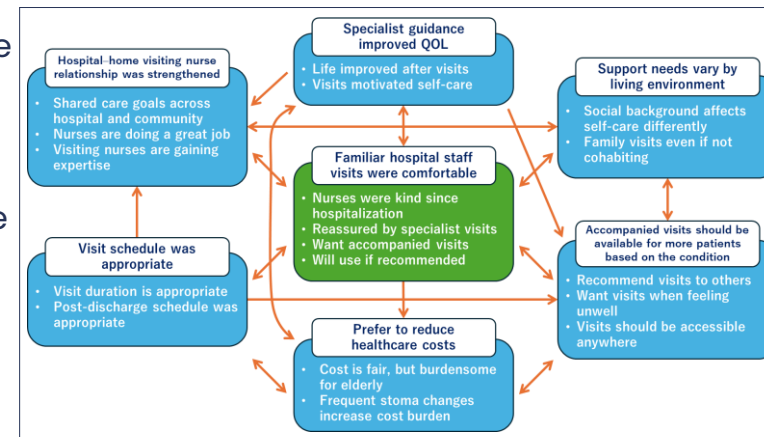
e

e

Hospital–home visiting nurse relationship was strengthened
• Shared care goals across hospital and community
• Nurses are doing a great job
• Visiting nurses are gaining expertise

Specialist guidance improved QOL
• Life improved after visits
• Visits motivated self-care

Support needs vary by living environment
• Social background affects self-care differently
• Family visits even if not cohabiting

Familiar hospital staff visits were comfortable
• Nurses were kind since hospitalization
• Reassured by specialist visits
• Want accompanied visits
• Will use if recommended

Visit schedule was appropriate
• Visit duration is appropriate
• Post-discharge schedule was appropriate

Accompanied visits should be available for more patients based on the condition
• Recommend visits to others
• Want visits when feeling unwell
• Visits should be accessible anywhere

Prefer to reduce healthcare costs
• Cost is fair, but burdensome for elderly
• Frequent stoma changes increase cost burden